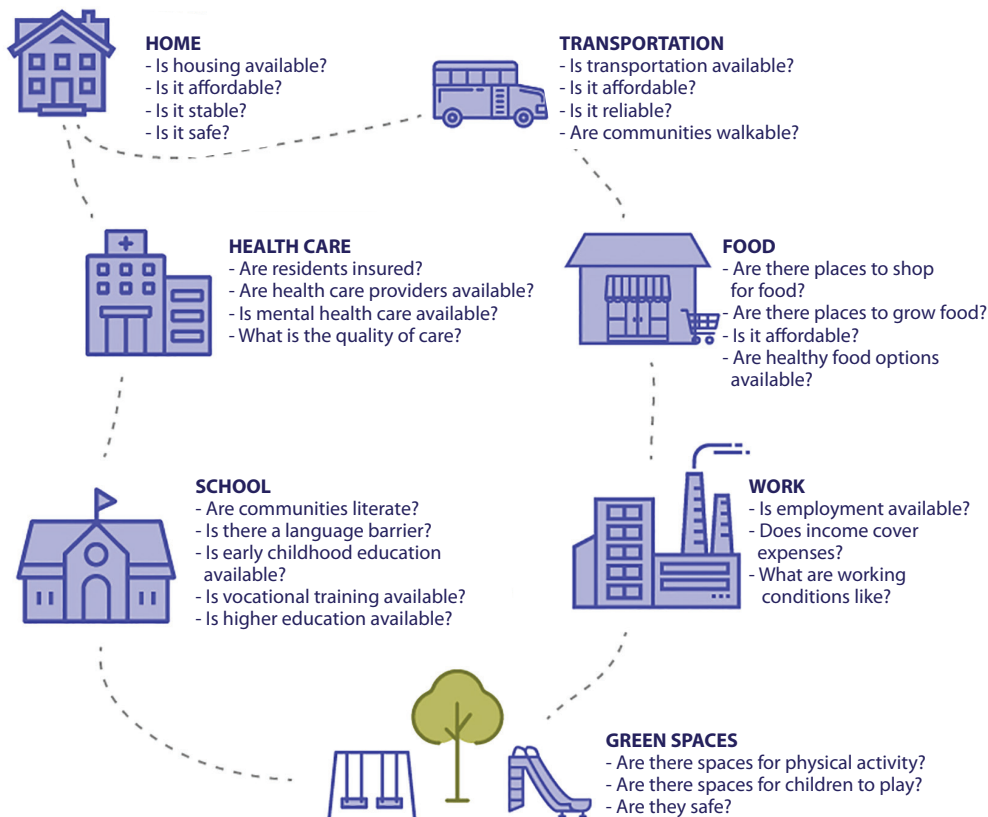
HOME
- Is housing available?
- Is it affordable?
- Is it stable?
- Is it safe?

TRANSPORTATION
- Is transportation available?
- Is it affordable?
- Is it reliable?
- Are communities walkable?

HEALTH CARE
- Are residents insured?
- Are health care providers available?
- Is mental health care available?
- What is the quality of care?

FOOD
- Are there places to shop for food?
- Are there places to grow food?
- Is it affordable?
- Are healthy food options available?

SCHOOL
- Are communities literate?
- Is there a language barrier?
- Is early childhood education available?
- Is vocational training available?
- Is higher education available?

WORK
- Is employment available?
- Does income cover expenses?
- What are working conditions like?

GREEN SPACES
- Are there spaces for physical activity?
- Are there spaces for children to play?
- Are they safe?